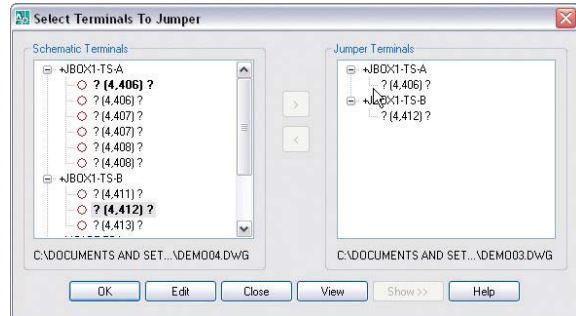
Select Terminals To Jumper

Schematic Terminals
+JBOX1-TS-A
? (4,406) ?
? (4,406) ?
? (4,407) ?
? (4,407) ?
? (4,408) ?
? (4,408) ?
+JBOX1-TS-B
? (4,411) ?
? (4,412) ?
? (4,413) ?

C:\DOCUMENTS AND SET...\DEMO04.DWG

>
<

Jumper Terminals
+JBOX1-TS-A
? (4,406) ?
+JBOX1-TS-B
? (4,412) ?

C:\DOCUMENTS AND SET...\DEMO03.DWG

OK
Edit
Close
View
Show >>
Help